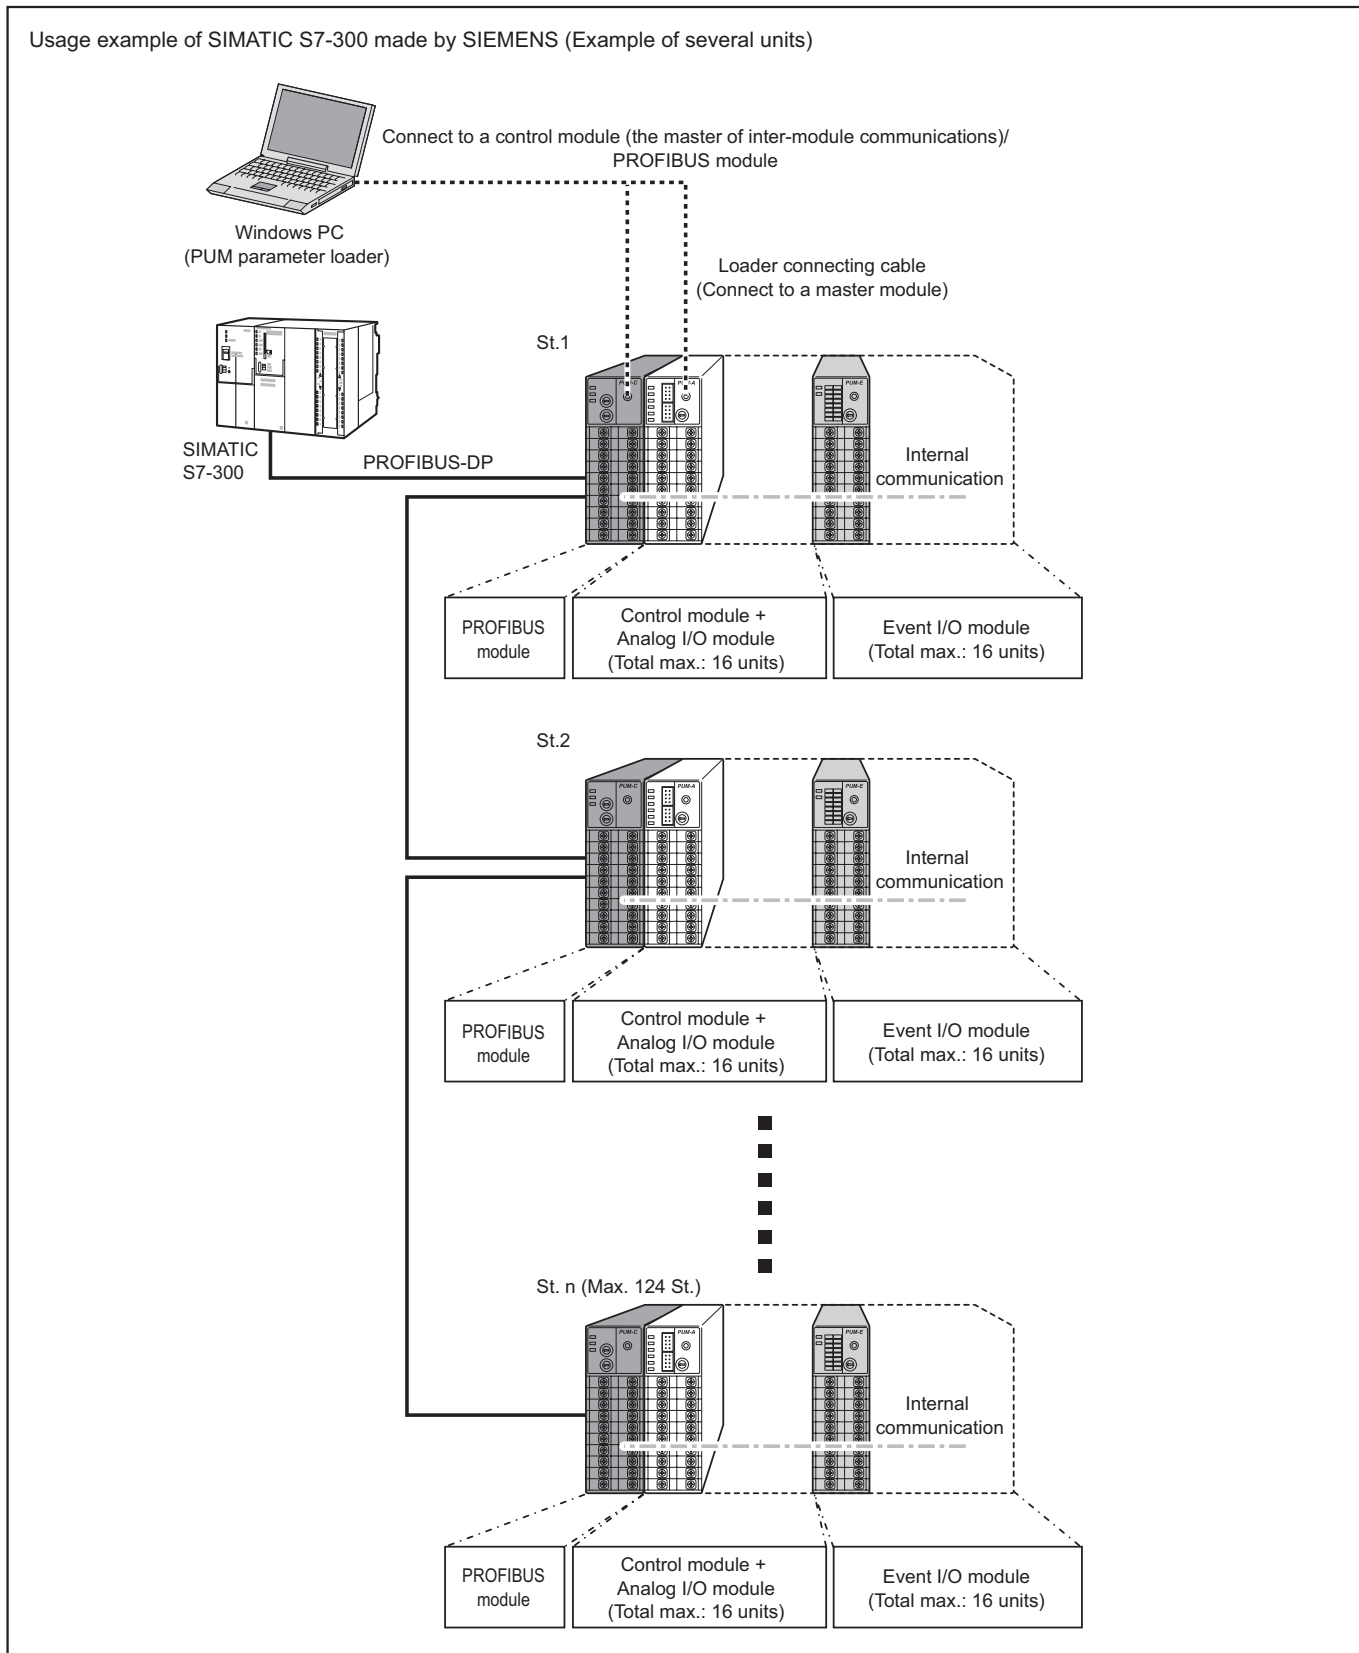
Usage example of SIMATIC S7-300 made by SIEMENS (Example of several units)

Connect to a control module (the master of inter-module communications)/ PROFIBUS module

Windows PC
(PUM parameter loader)

Loader connecting cable
(Connect to a master module)

St.1

PUM-C

PUM-A

PUM-E

SIMATIC
S7-300

PROFIBUS-DP

Internal communication

| PROFIBUS module | Control module + Analog I/O module (Total max.: 16 units) | Event I/O module (Total max.: 16 units) |
|---|---|---|

St.2

PUM-C

PUM-A

PUM-E

Internal communication

| PROFIBUS module | Control module + Analog I/O module (Total max.: 16 units) | Event I/O module (Total max.: 16 units) |
|---|---|---|

St. n (Max. 124 St.)

PUM-C

PUM-A

PUM-E

Internal communication

| PROFIBUS module | Control module + Analog I/O module (Total max.: 16 units) | Event I/O module (Total max.: 16 units) |
|---|---|---|